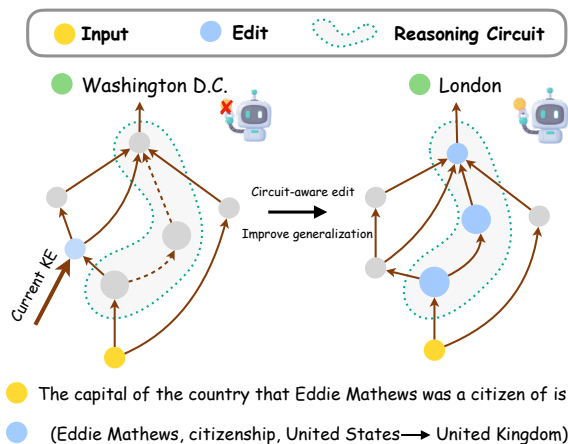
Input Edit Reasoning Circuit

Washington D.C.

London

Circuit-aware edit

Improve generalization

Current KE

The capital of the country that Eddie Mathews was a citizen of is

(Eddie Mathews, citizenship, United States ⟶ United Kingdom)